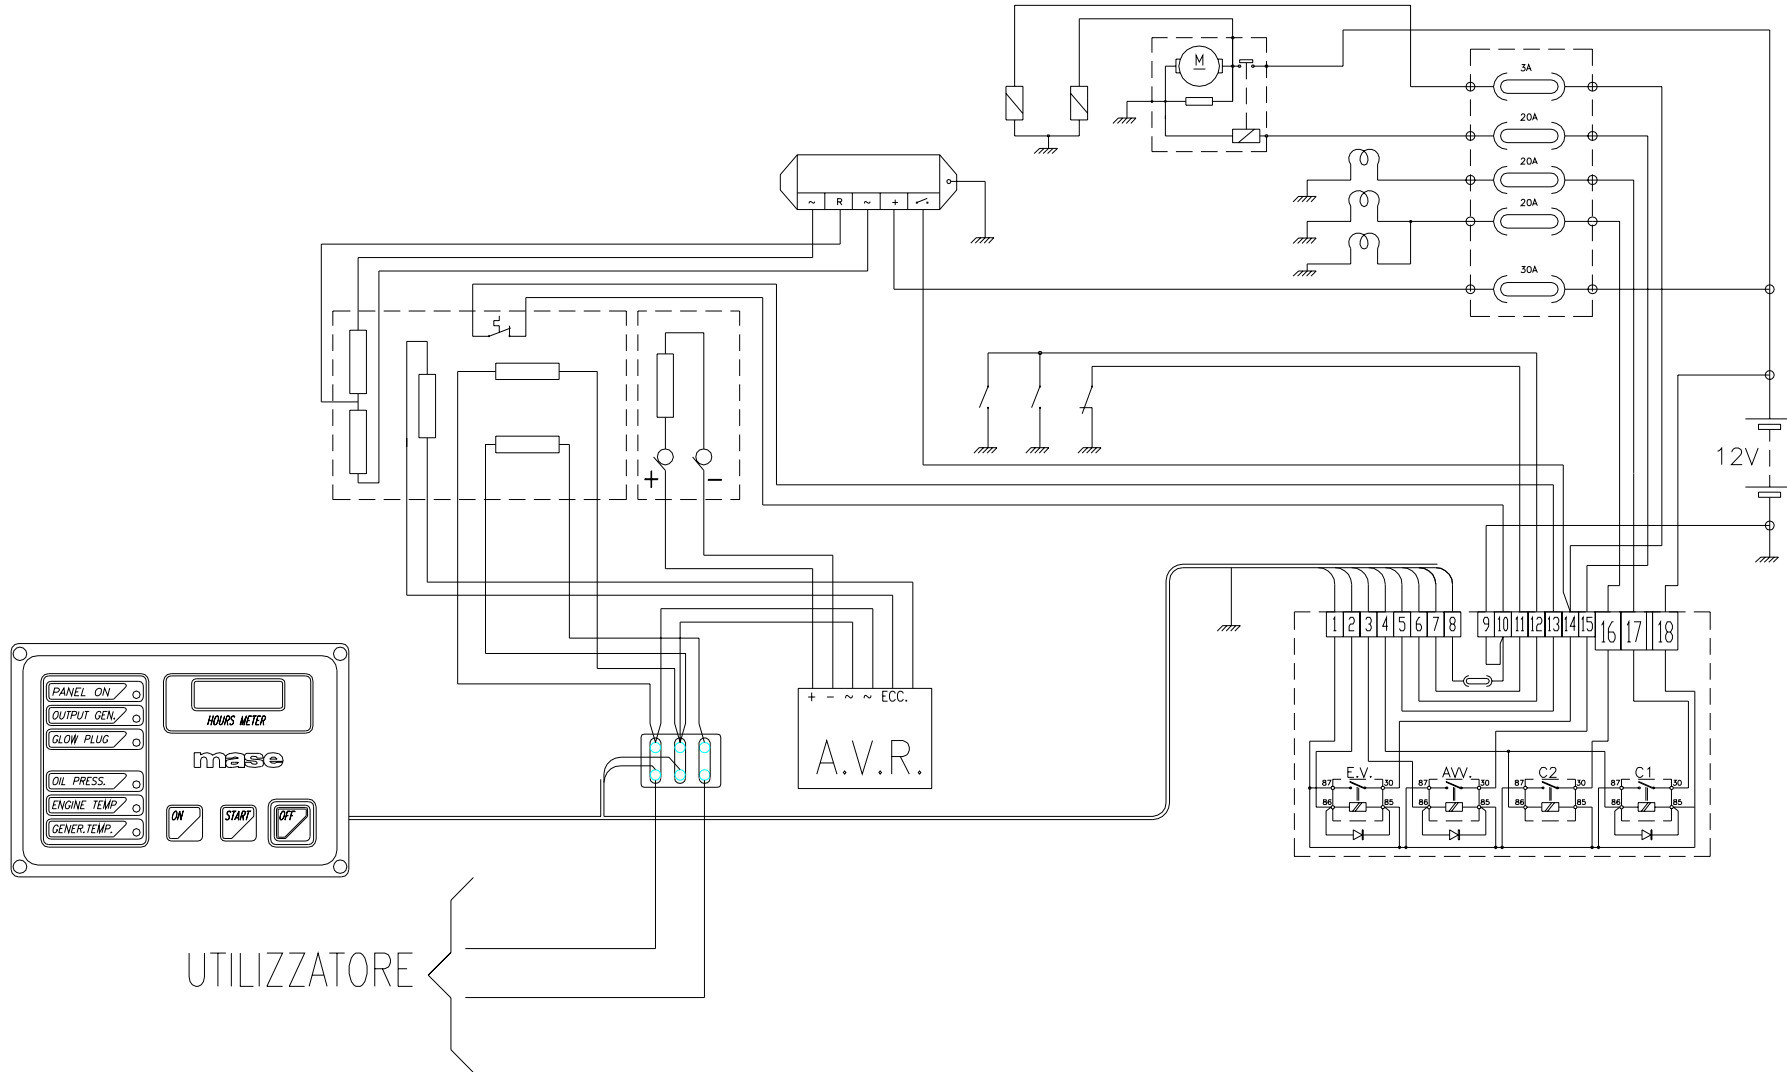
M

3A
20A
20A
20A
30A

~ R ~ + -

12V

+ -

PANEL ON
OUTPUT GEN.
GLOW PLUG
OIL PRESS.
ENGINE TEMP
GENER. TEMP.
HOURS METER
mase
ON
START
OFF

+ - ~ ~ ECC.
A.V.R.

1 2 3 4 5 6 7 8 9 10 11 12 13 14 15 16 17 18

E.V.
87 30
86 85
AVV.
87 30
86 85
C2
87 30
86 85
C1
87 30
86 85

UTILIZZATORE